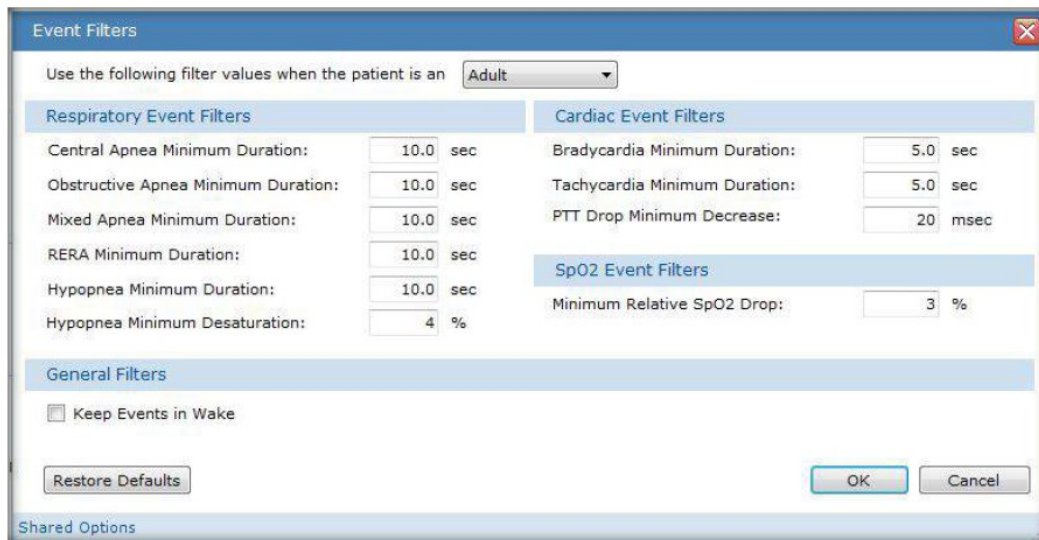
Event Filters

Use the following filter values when the patient is an Adult

Respiratory Event Filters

Central Apnea Minimum Duration: 10.0 sec

Obstructive Apnea Minimum Duration: 10.0 sec

Mixed Apnea Minimum Duration: 10.0 sec

RERA Minimum Duration: 10.0 sec

Hypopnea Minimum Duration: 10.0 sec

Hypopnea Minimum Desaturation: 4 %

Cardiac Event Filters

Bradycardia Minimum Duration: 5.0 sec

Tachycardia Minimum Duration: 5.0 sec

PTT Drop Minimum Decrease: 20 msec

SpO2 Event Filters

Minimum Relative SpO2 Drop: 3 %

General Filters

Keep Events in Wake

Restore Defaults

OK

Cancel

Shared Options